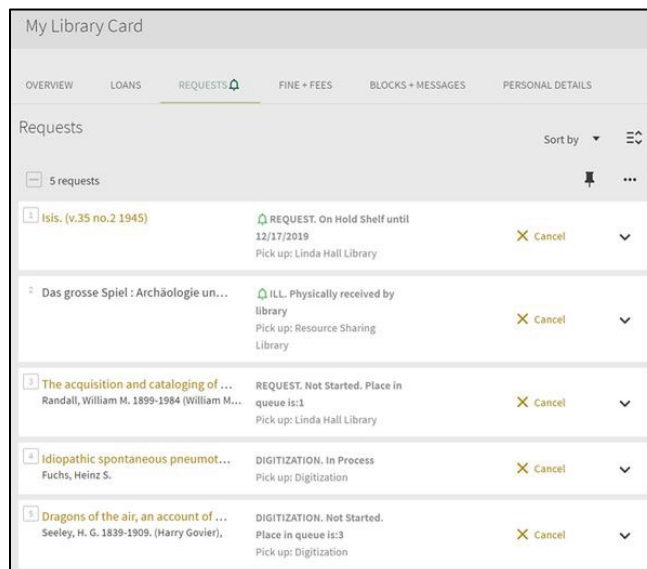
My Library Card

OVERVIEW LOANS REQUESTS FINE + FEES BLOCKS + MESSAGES PERSONAL DETAILS

Requests

Sort by

5 requests

1 Isis. (v.35 no.2 1945)
REQUEST. On Hold Shelf until 12/17/2019
Pick up: Linda Hall Library
Cancel

2 Das grosse Spiel : Archäologie un...
ILL. Physically received by library
Pick up: Resource Sharing Library
Cancel

3 The acquisition and cataloging of ...
Randall, William M. 1899-1984 (William M...
REQUEST. Not Started. Place in queue is:1
Pick up: Linda Hall Library
Cancel

4 Idiopathic spontaneous pneumot...
Fuchs, Heinz S.
DIGITIZATION. In Process
Pick up: Digitization
Cancel

5 Dragons of the air, an account of ...
Seeley, H. G. 1839-1909. (Harry Govier),
DIGITIZATION. Not Started. Place in queue is:3
Pick up: Digitization
Cancel